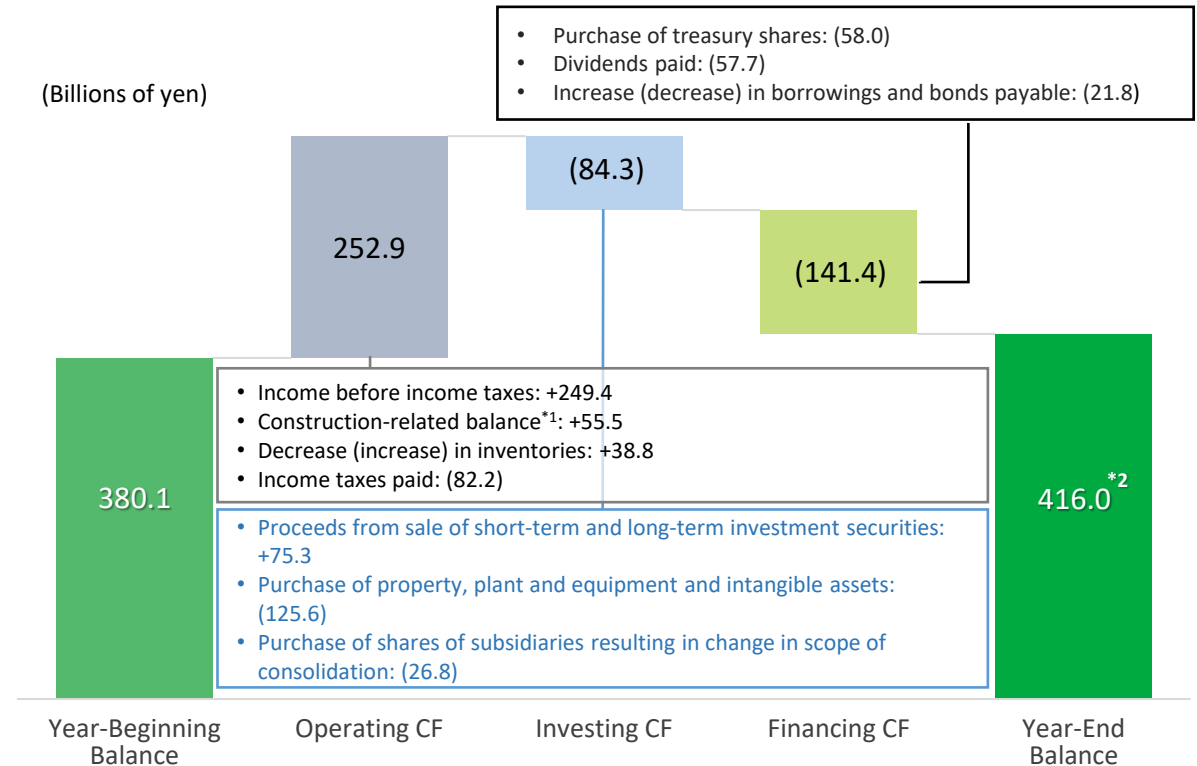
• Purchase of treasury shares: (58.0)
• Dividends paid: (57.7)
• Increase (decrease) in borrowings and bonds payable: (21.8)

(Billions of yen)

252.9

(84.3)

(141.4)

380.1

• Income before income taxes: +249.4
• Construction-related balance$^{*1}$: +55.5
• Decrease (increase) in inventories: +38.8
• Income taxes paid: (82.2)

• Proceeds from sale of short-term and long-term investment securities: +75.3
• Purchase of property, plant and equipment and intangible assets: (125.6)
• Purchase of shares of subsidiaries resulting in change in scope of consolidation: (26.8)

416.0$^{*2}$

Year-Beginning Balance

Operating CF

Investing CF

Financing CF

Year-End Balance